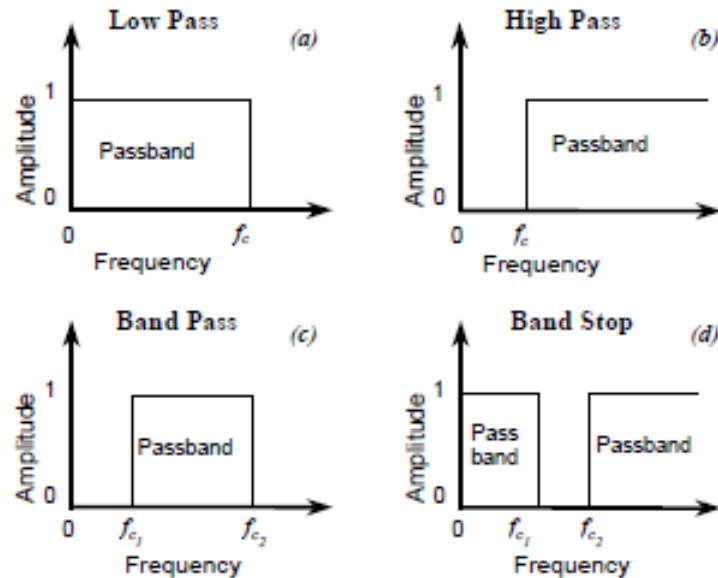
Low Pass

(a)

Amplitude

1

0

Passband

0

$f_c$

Frequency

High Pass

(b)

Amplitude

1

0

Passband

0

$f_c$

Frequency

Band Pass

(c)

Amplitude

1

0

Passband

0

$f_{c_1}$

$f_{c_2}$

Frequency

Band Stop

(d)

Amplitude

1

0

Pass band

Passband

0

$f_{c_1}$

$f_{c_2}$

Frequency